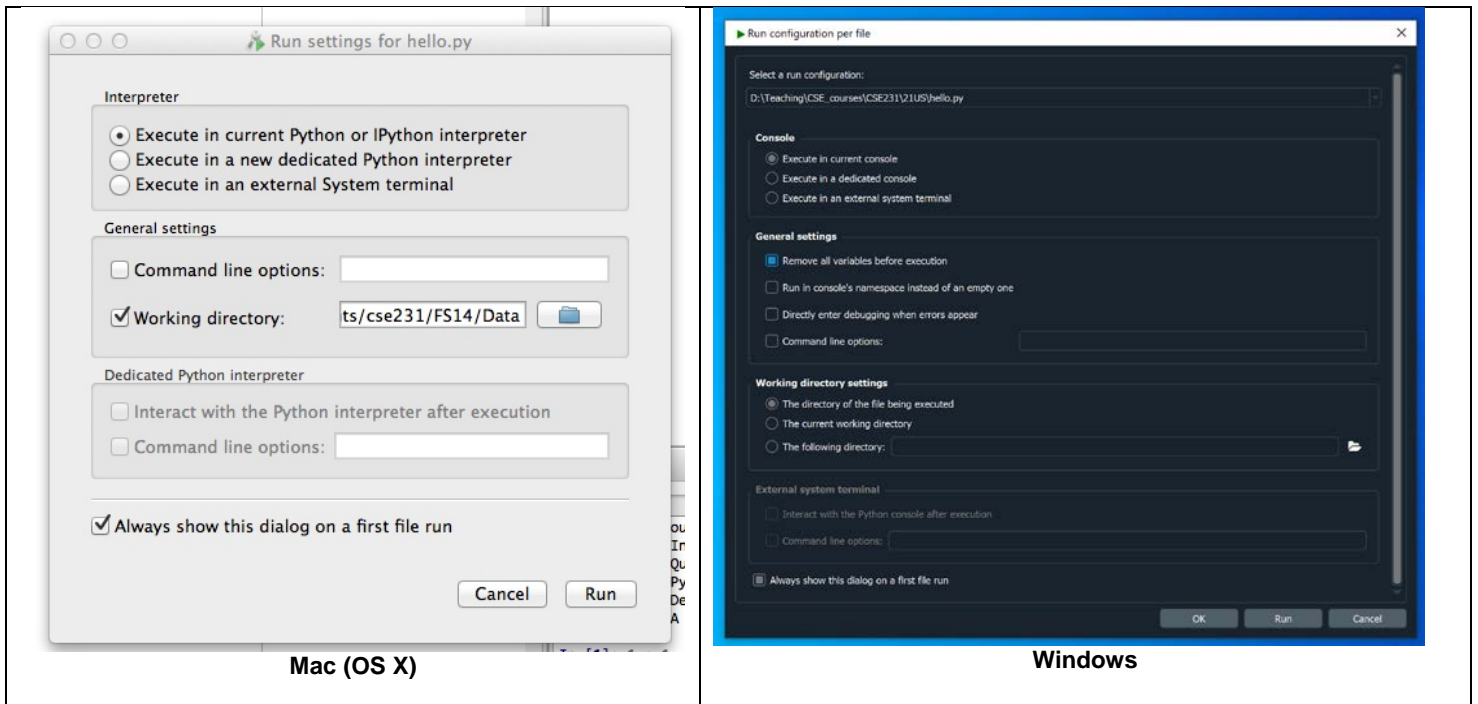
Run settings for hello.py

Interpreter
Execute in current Python or IPython interpreter
Execute in a new dedicated Python interpreter
Execute in an external System terminal

General settings
Command line options:
Working directory: ts/cse231/FS14/Data

Dedicated Python interpreter
Interact with the Python interpreter after execution
Command line options:

Always show this dialog on a first file run

Cancel Run

Mac (OS X)

Run configuration per file

Select a run configuration:
D:\Teaching\CSE_courses\CSE231\21US\hello.py

Console
Execute in current console
Execute in a dedicated console
Execute in an external system terminal

General settings
Remove all variables before execution
Run in console's namespace instead of an empty one
Directly enter debugging when errors appear
Command line options:

Working directory settings
The directory of the file being executed
The current working directory
The following directory:

External system terminal
Interact with the Python console after execution
Command line options:

Always show this dialog on a first file run

OK Run Cancel

Windows